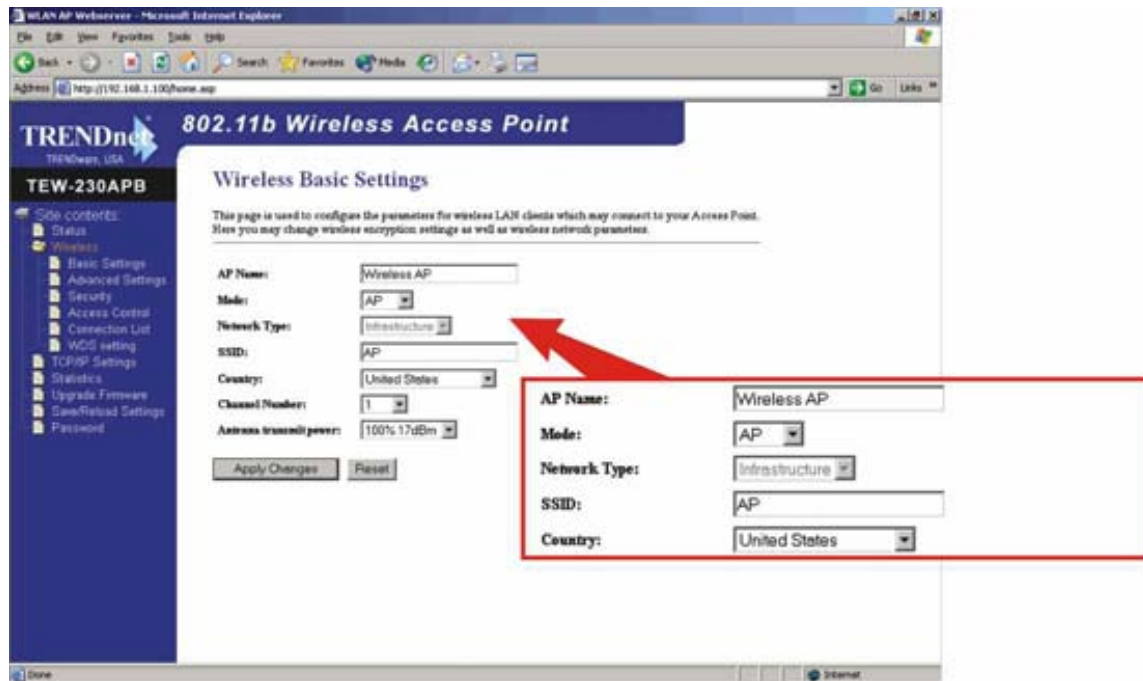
WLAN AP Webserver - Microsoft Internet Explorer

File Edit View Favorites Tools Help

Back Search Favorites Media

Address http://192.168.1.100/home.asp

Go Links »

TRENDnet
TRENDware, USA

802.11b Wireless Access Point

TEW-230APB

Site contents:
Status
Wireless
Basic Settings
Advanced Settings
Security
Access Control
Connection List
WDS setting
TCP/IP Settings
Statistics
Upgrade Firmware
Save/Reload Settings
Password

Wireless Basic Settings

This page is used to configure the parameters for wireless LAN clients which may connect to your Access Point. Here you may change wireless encryption settings as well as wireless network parameters.

AP Name: Wireless AP
Mode: AP
Network Type: Infrastructure
SSID: AP
Country: United States
Channel Number: 1
Antenna transmit power: 100% 17dBm

Apply Changes Reset

AP Name: Wireless AP
Mode: AP
Network Type: Infrastructure
SSID: AP
Country: United States

Done

Internet